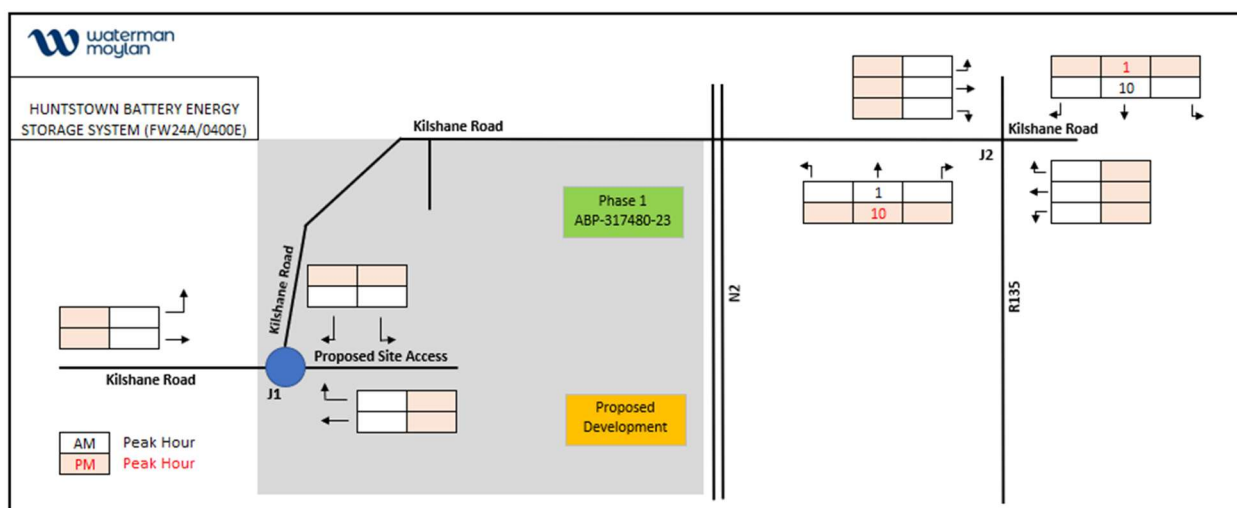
waterman moylan

HUNTSTOWN BATTERY ENERGY STORAGE SYSTEM (FW24A/0400E)

Kilshane Road

Phase 1
ABP-317480-23

Kilshane Road

Proposed Site Access

Kilshane Road

J1

Proposed Development

N2

R135

Kilshane Road

J2

| 1 |
|---|
| 10 |

| 1 |
|---|
| 10 |

| AM | Peak Hour |
|---|---|
| PM | Peak Hour |